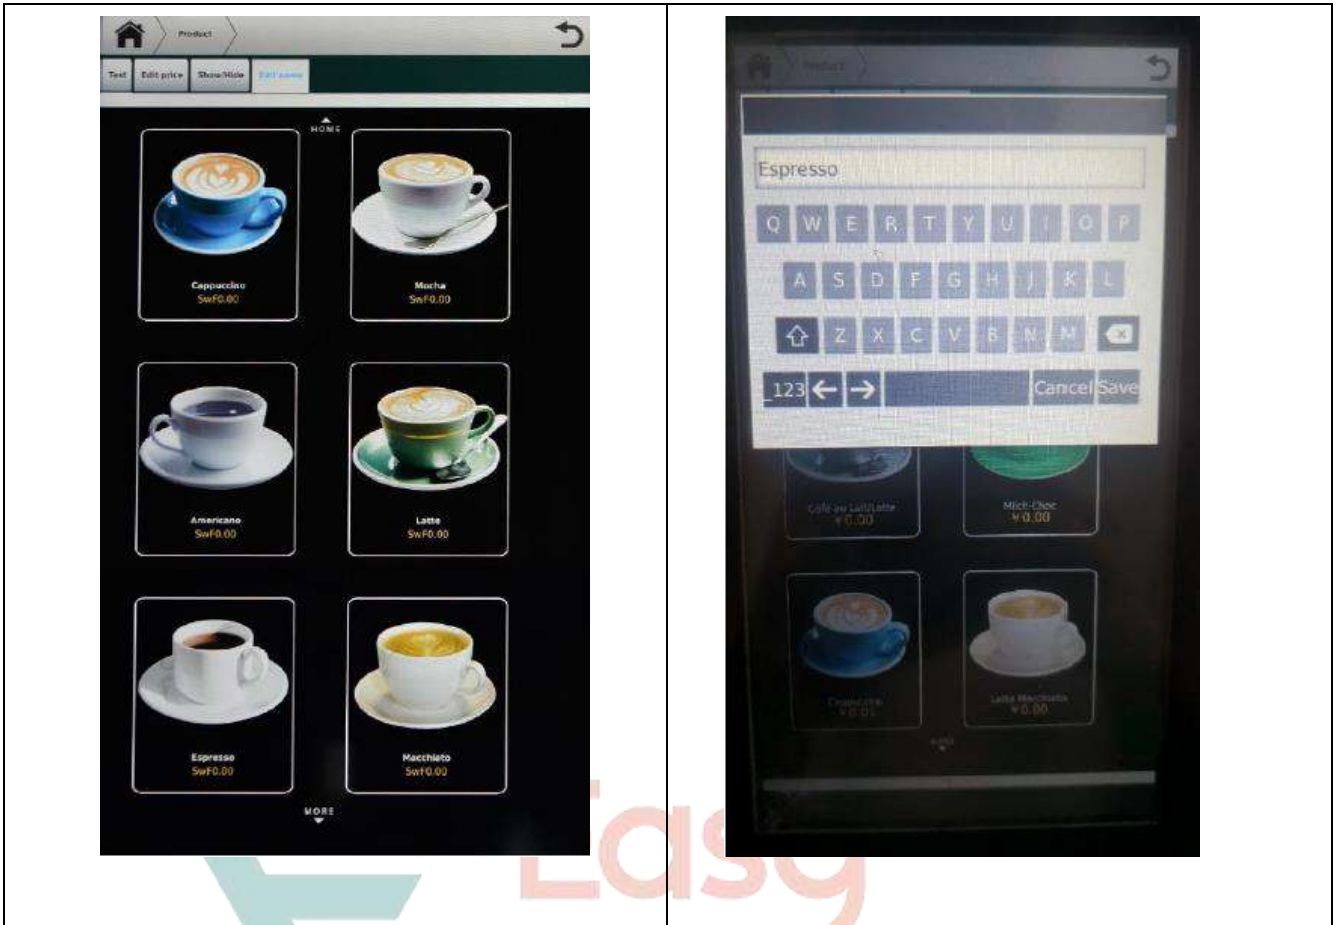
| Product | Product |
|---|---|
| Test · Edit price · Show/Hide · Edit name | Espresso |
| HOME | Q W E R T Y U I O P |
| Cappuccino SwF0.00 · Mocha SwF0.00 | A S D F G H J K L |
| Americano SwF0.00 · Latte SwF0.00 | Z X C V B N M |
| Espresso SwF0.00 · Macchiato SwF0.00 | 123 ← → Cancel Save |
| MORE | Café au Lait/Latte ¥0.00 · Milch-Choc ¥0.00 |
| | Cappuccino ¥0.00 · Latte Macchiato ¥0.00 |
| | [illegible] |

Easy